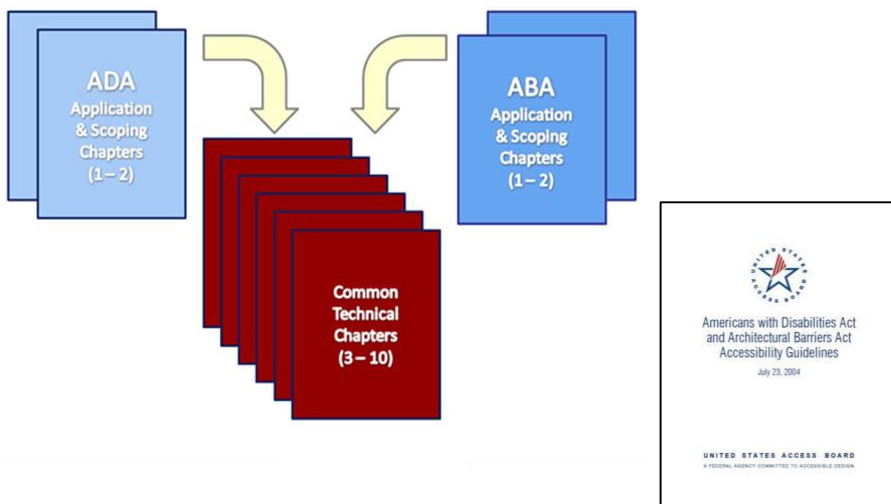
ADA
Application & Scoping Chapters (1 – 2)

ABA
Application & Scoping Chapters (1 – 2)

Common Technical Chapters (3 – 10)

UNITED STATES ACCESS BOARD

Americans with Disabilities Act and Architectural Barriers Act Accessibility Guidelines

July 23, 2004

UNITED STATES ACCESS BOARD
A FEDERAL AGENCY COMMITTED TO ACCESSIBLE DESIGN